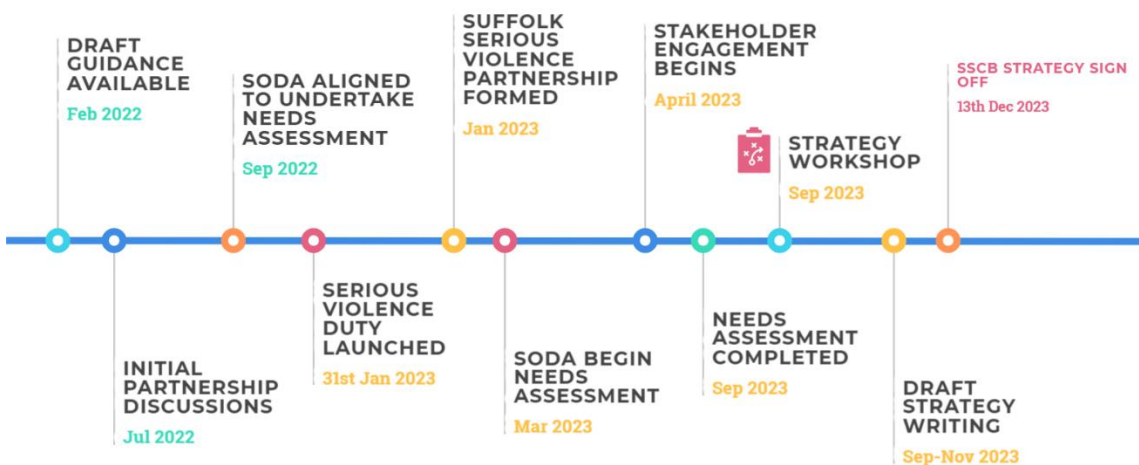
DRAFT GUIDANCE AVAILABLE
Feb 2022

INITIAL PARTNERSHIP DISCUSSIONS
Jul 2022

SODA ALIGNED TO UNDERTAKE NEEDS ASSESSMENT
Sep 2022

SERIOUS VIOLENCE DUTY LAUNCHED
31st Jan 2023

SUFFOLK SERIOUS VIOLENCE PARTNERSHIP FORMED
Jan 2023

SODA BEGIN NEEDS ASSESSMENT
Mar 2023

STAKEHOLDER ENGAGEMENT BEGINS
April 2023

NEEDS ASSESSMENT COMPLETED
Sep 2023

STRATEGY WORKSHOP
Sep 2023

DRAFT STRATEGY WRITING
Sep-Nov 2023

SSCB STRATEGY SIGN OFF
13th Dec 2023